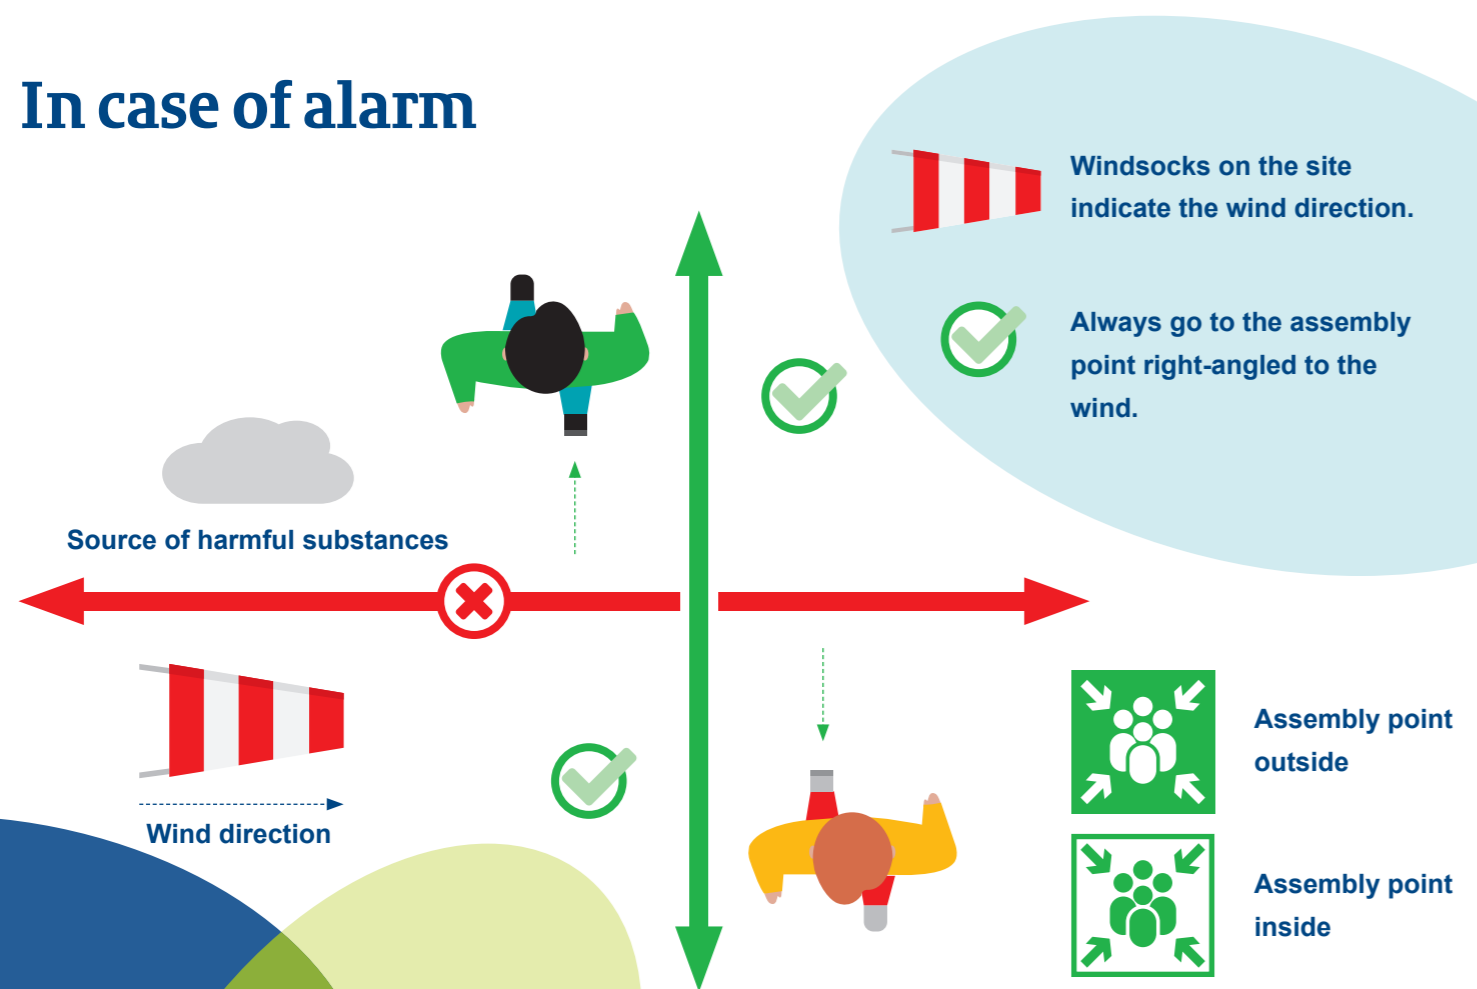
In case of alarm

Windsocks on the site indicate the wind direction.

Always go to the assembly point right-angled to the wind.

Source of harmful substances

Wind direction

Assembly point outside

Assembly point inside